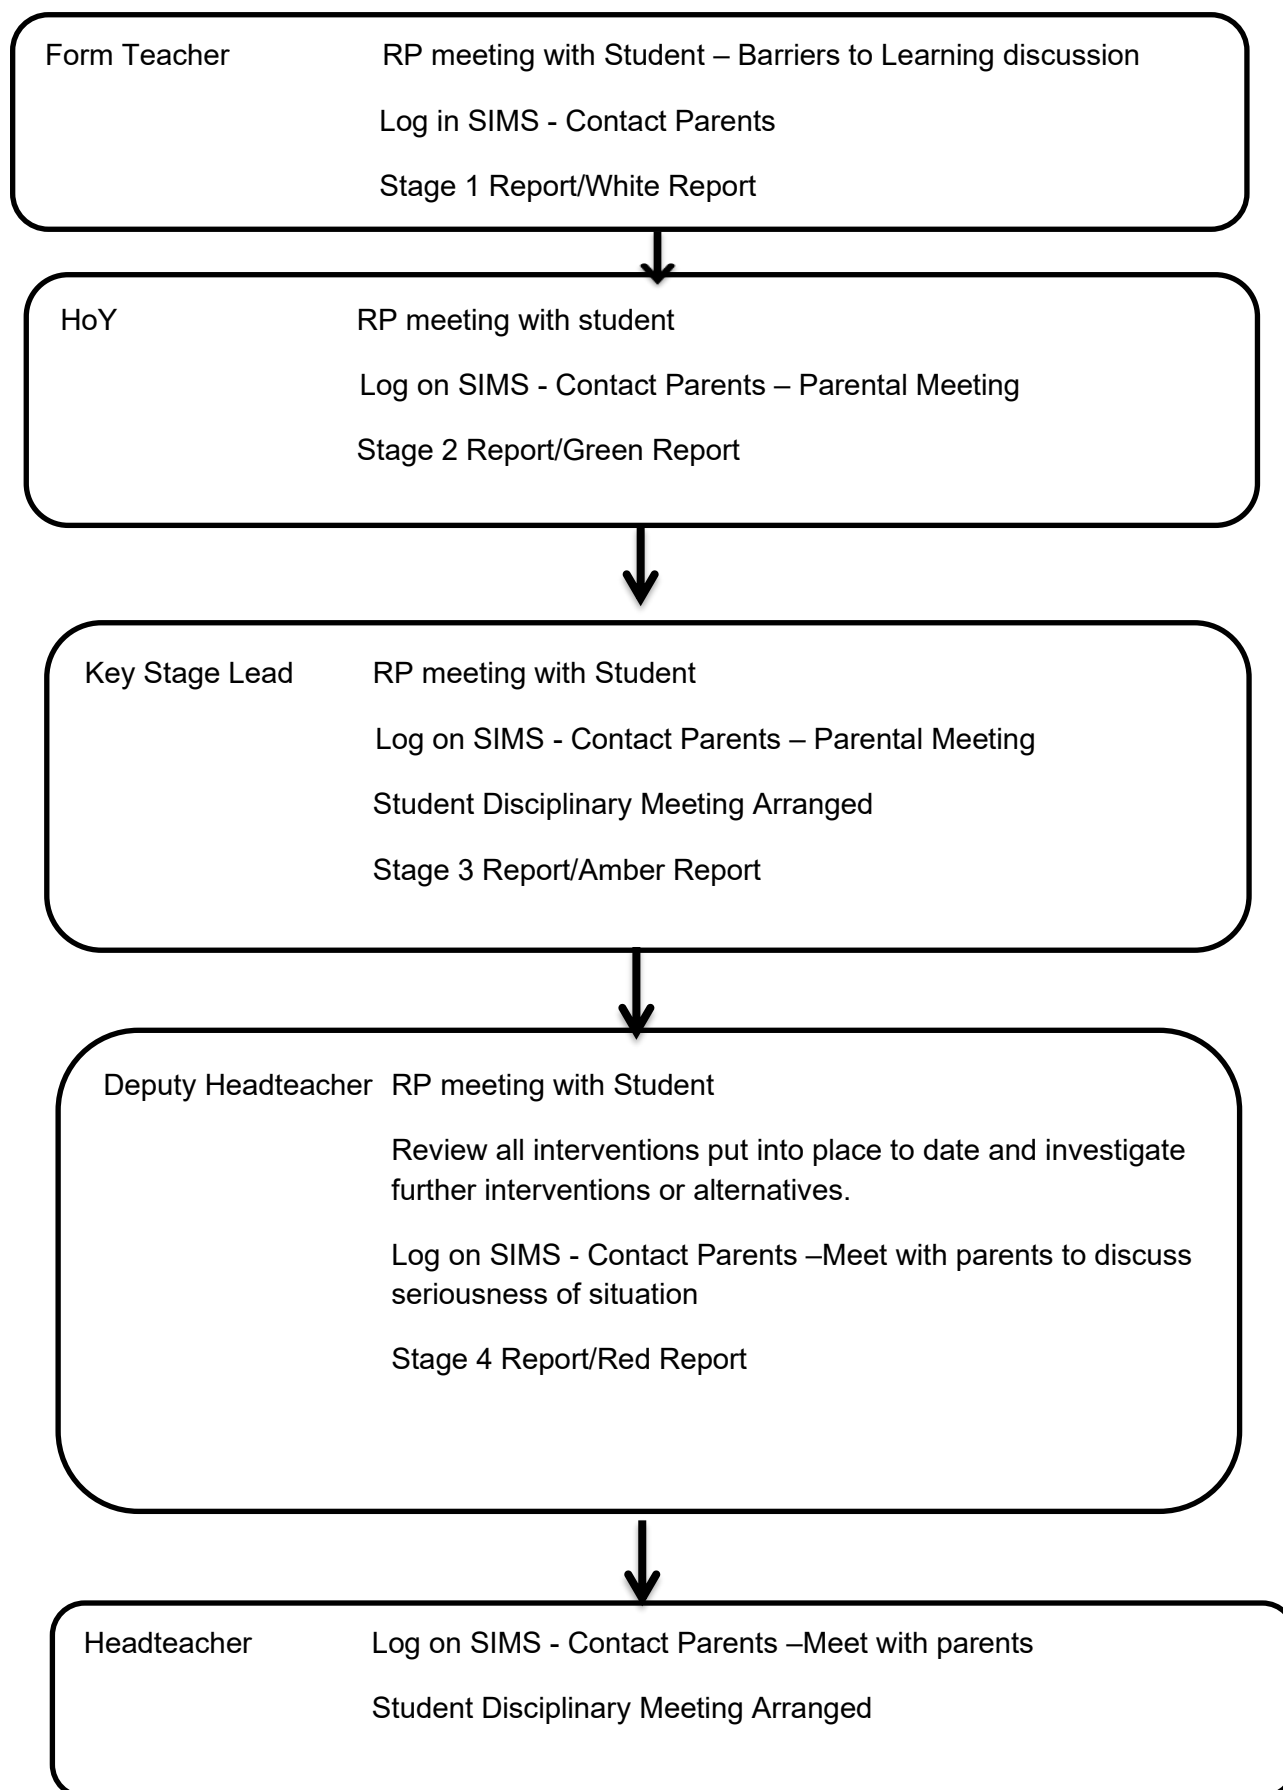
Form Teacher RP meeting with Student – Barriers to Learning discussion

Log in SIMS - Contact Parents

Stage 1 Report/White Report

HoY RP meeting with student

Log on SIMS - Contact Parents – Parental Meeting

Stage 2 Report/Green Report

Key Stage Lead RP meeting with Student

Log on SIMS - Contact Parents – Parental Meeting

Student Disciplinary Meeting Arranged

Stage 3 Report/Amber Report

Deputy Headteacher RP meeting with Student

Review all interventions put into place to date and investigate further interventions or alternatives.

Log on SIMS - Contact Parents –Meet with parents to discuss seriousness of situation

Stage 4 Report/Red Report

Headteacher Log on SIMS - Contact Parents –Meet with parents

Student Disciplinary Meeting Arranged